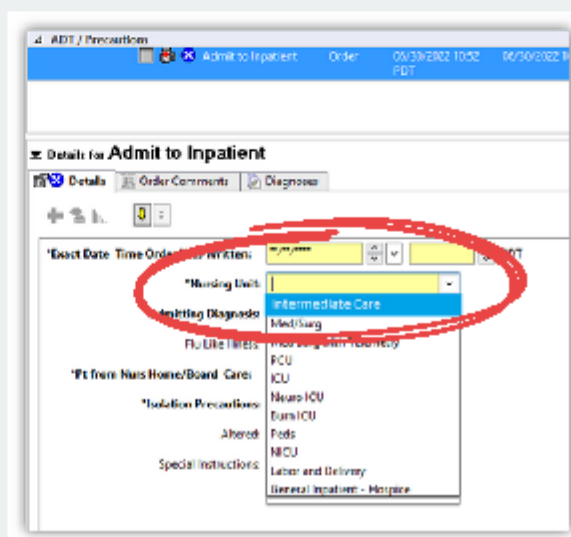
ADT / Precautions
Admit to Inpatient Order 09/30/2022 10:52 PDT 09/30/2022 1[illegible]

Details for Admit to Inpatient
Details Order Comments Diagnoses

*Exact Date Time Order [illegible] Written: **/**/**** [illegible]T
*Nursing Unit:
Intermediate Care
Med/Surg
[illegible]
PCU
ICU
Neuro ICU
Burn ICU
Peds
NICU
Labor and Delivery
General Inpatient - Hospice
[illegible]mitting Diagnosis
Flu Like Illness
*Pt from Nurs Home/Board Care:
*Isolation Precautions:
Altered
Special Instructions: